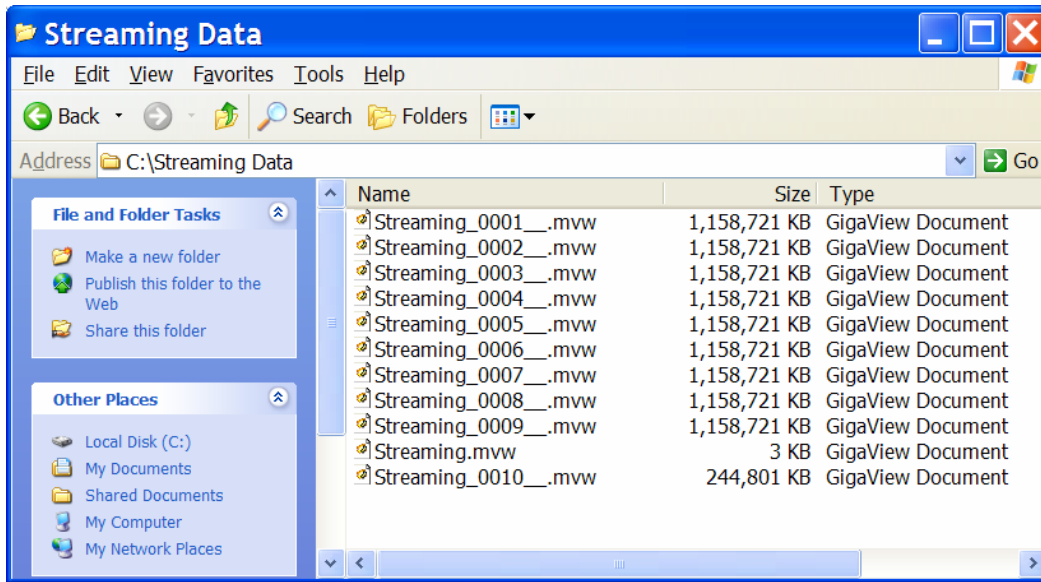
Streaming Data

File Edit View Favorites Tools Help

Back Search Folders

Address C:\Streaming Data Go

File and Folder Tasks

Make a new folder
Publish this folder to the Web
Share this folder

Other Places

Local Disk (C:)
My Documents
Shared Documents
My Computer
My Network Places

| Name | Size | Type |
|---|---|---|
| Streaming_0001__.mvw | 1,158,721 KB | GigaView Document |
| Streaming_0002__.mvw | 1,158,721 KB | GigaView Document |
| Streaming_0003__.mvw | 1,158,721 KB | GigaView Document |
| Streaming_0004__.mvw | 1,158,721 KB | GigaView Document |
| Streaming_0005__.mvw | 1,158,721 KB | GigaView Document |
| Streaming_0006__.mvw | 1,158,721 KB | GigaView Document |
| Streaming_0007__.mvw | 1,158,721 KB | GigaView Document |
| Streaming_0008__.mvw | 1,158,721 KB | GigaView Document |
| Streaming_0009__.mvw | 1,158,721 KB | GigaView Document |
| Streaming.mvw | 3 KB | GigaView Document |
| Streaming_0010__.mvw | 244,801 KB | GigaView Document |